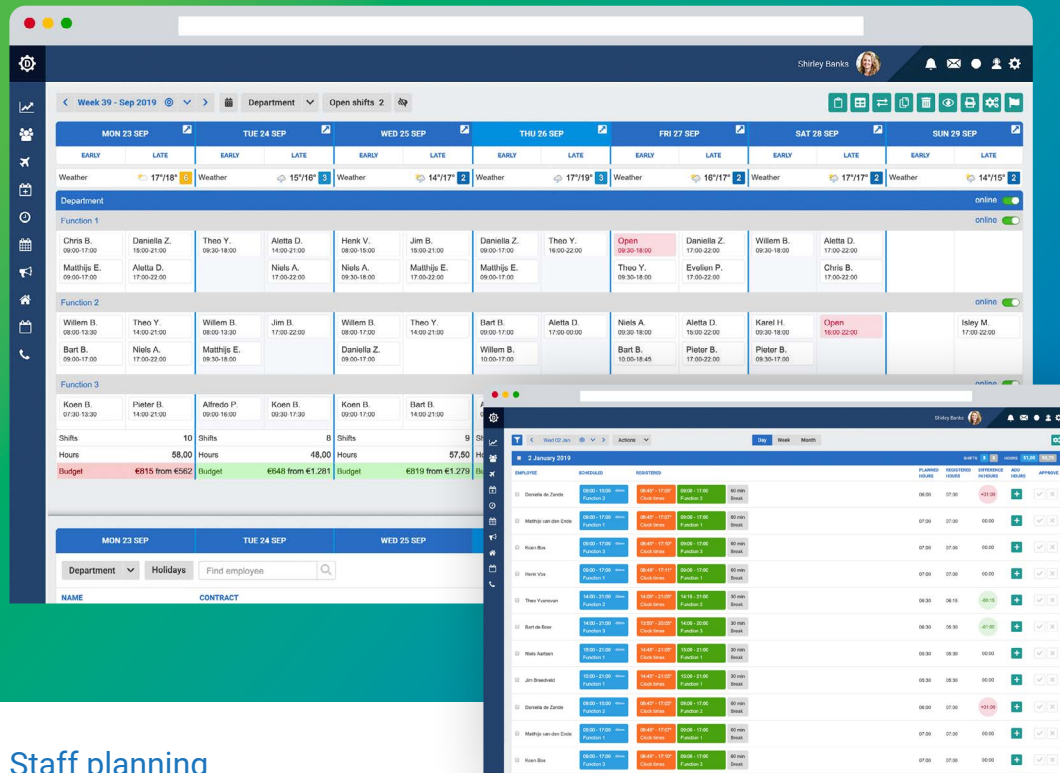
Shirley Banks

< Week 39 - Sep 2019 >
Department
Open shifts 2

| MON 23 SEP | | TUE 24 SEP | | WED 25 SEP | | THU 26 SEP | | FRI 27 SEP | | SAT 28 SEP | | SUN 29 SEP | |
|---|---|---|---|---|---|---|---|---|---|---|---|---|---|
| EARLY | LATE | EARLY | LATE | EARLY | LATE | EARLY | LATE | EARLY | LATE | EARLY | LATE | EARLY | LATE |
| Weather | 17°/18° 6 | Weather | 15°/16° 3 | Weather | 14°/17° 2 | Weather | 17°/19° 3 | Weather | 16°/17° 2 | Weather | 17°/17° 2 | Weather | 14°/15° 2 |

Department online

Function 1 online

Chris B. 09:00-17:00 | Daniella Z. 15:00-21:00 | Theo Y. 09:30-18:00 | Aletta D. 14:00-21:00 | Henk V. 09:00-17:00 | Jim B. 15:00-21:00 | Daniella Z. 09:00-17:00 | Theo Y. 16:00-22:00 | Open 09:30-18:00 | Daniella Z. 17:00-22:00 | Willem B. 09:30-18:00 | Aletta D. 17:00-22:00
Matthijs E. 09:00-17:00 | Aletta D. 17:00-22:00 | Niels A. 17:00-22:00 | Niels A. 09:30-18:00 | Matthijs E. 17:00-22:00 | Matthijs E. 09:00-17:00 | Theo Y. 09:30-18:00 | Evelien P. 17:00-22:00 | Chris B. 17:00-22:00

Function 2 online

Willem B. 08:00-13:30 | Theo Y. 14:00-21:00 | Willem B. 08:00-13:30 | Jim B. 17:00-22:00 | Willem B. 08:00-17:00 | Theo Y. 14:00-21:00 | Bart B. 09:00-17:00 | Aletta D. 17:00-00:00 | Niels A. 09:30-18:00 | Aletta D. 18:00-22:00 | Karel H. 09:30-18:00 | Open 16:00-22:00 | Isley M. 17:00-22:00
Bart B. 08:00-17:00 | Niels A. 17:00-22:00 | Matthijs E. 09:30-18:00 | Daniella Z. 09:00-17:00 | Willem B. 10:00-17:00 | Bart B. 10:00-18:45 | Pieter B. 17:00-22:00 | Pieter B. 09:30-18:00

Function 3 online

Koen B. 07:30-13:30 | Pieter B. 14:00-21:00 | Alfredo P. 09:00-16:00 | Koen B. 09:30-17:30 | Koen B. 09:00-17:00 | Bart B. 14:00-21:00

| Shifts | 10 | Shifts | 8 | Shifts | 9 |
|---|---|---|---|---|---|
| Hours | 58,00 | Hours | 48,00 | Hours | 57,50 |
| Budget | €815 from €562 | Budget | €648 from €1.281 | Budget | €819 from €1.279 |

MON 23 SEP | TUE 24 SEP | WED 25 SEP
Department | Holidays | Find employee
NAME | CONTRACT

Shirley Banks
< Wed 02 Jan > Actions
Day Week Month
2 January 2019
SHIFTS HOURS
EMPLOYEE | SCHEDULED | REGISTERED | PLANNED HOURS | REGISTERED HOURS | DIFFERENCE IN HOURS | ADD HOURS | APPROVE

Daniella de Zande | 09:00 - 15:00 Function 3 | 08:45* - 17:05* Clock times | 09:00 - 17:00 Function 3 | 60 min Break | 06:00 | 07:00 | +01:00
Matthijs van den Ende | 09:00 - 17:00 Function 1 | 08:45* - 17:02* Clock times | 09:00 - 17:00 Function 1 | 60 min Break | 07:00 | 07:00 | 00:00
Koen Bos | 09:00 - 17:00 Function 3 | 08:45* - 17:00* Clock times | 09:00 - 17:00 Function 3 | 60 min Break | 07:00 | 07:00 | 00:00
Henk Vos | 09:00 - 17:00 Function 1 | 08:45* - 17:11* Clock times | 09:00 - 17:00 Function 1 | 60 min Break | 07:00 | 07:00 | 00:00
Theo Yvanovan | 14:00 - 21:00 Function 2 | 14:09* - 21:00* Clock times | 14:15 - 21:00 Function 2 | 30 min Break | 06:30 | 06:15 | -00:15
Bart de Boer | 14:00 - 21:00 Function 3 | 13:59* - 20:03* Clock times | 14:00 - 20:00 Function 3 | 30 min Break | 06:30 | 05:30 | -01:00
Niels Aartsen | 15:00 - 21:00 Function 1 | 14:45* - 21:00* Clock times | 15:00 - 21:00 Function 1 | 30 min Break | 05:30 | 05:30 | 00:00
Jim Breedveld | 15:00 - 21:00 Function 1 | 14:43* - 21:02* Clock times | 15:00 - 21:00 Function 1 | 30 min Break | 05:30 | 05:30 | 00:00
Daniella de Zande | 09:00 - 15:00 Function 2 | 08:45* - 17:02* Clock times | 09:00 - 17:00 Function 2 | 60 min Break | 06:00 | 07:00 | +01:00
Matthijs van den Ende | 09:00 - 17:00 Function 1 | 08:45* - 17:02* Clock times | 09:00 - 17:00 Function 1 | 60 min Break | 07:00 | 07:00 | 00:00
Koen Bos | 09:00 - 17:00 Function 3 | 08:45* - 17:00* Clock times | 09:00 - 17:00 Function 3 | 60 min Break | 07:00 | 07:00 | 00:00

Staff planning